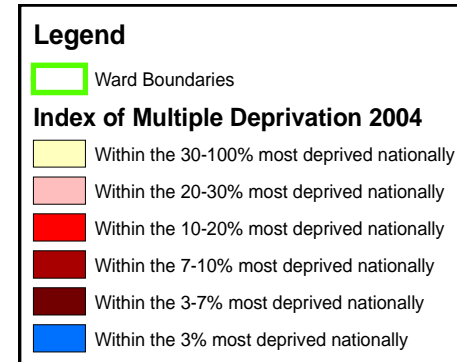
Legend

Ward Boundaries

Index of Multiple Deprivation 2004

Within the 30-100% most deprived nationally

Within the 20-30% most deprived nationally

Within the 10-20% most deprived nationally

Within the 7-10% most deprived nationally

Within the 3-7% most deprived nationally

Within the 3% most deprived nationally